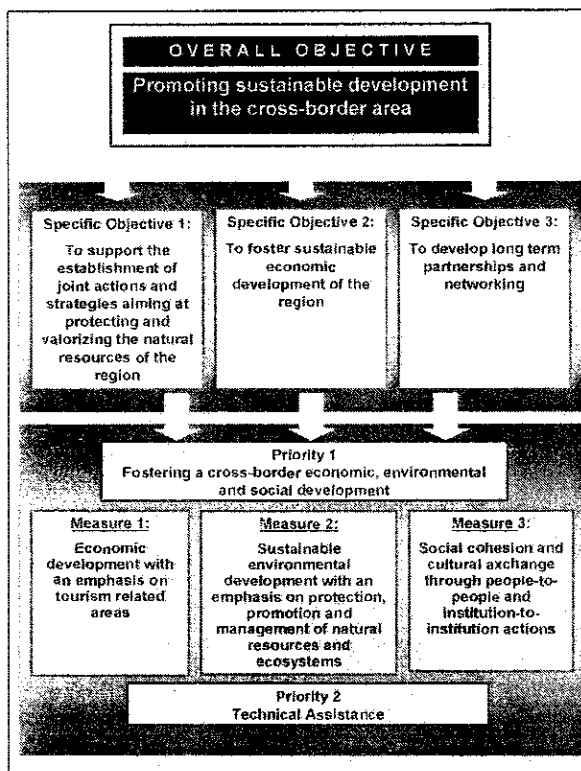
OVERALL OBJECTIVE

Promoting sustainable development in the cross-border area

Specific Objective 1:

To support the establishment of joint actions and strategies aiming at protecting and valorizing the natural resources of the region

Specific Objective 2:

To foster sustainable economic development of the region

Specific Objective 3:

To develop long term partnerships and networking

Priority 1
Fostering a cross-border economic, environmental and social development

Measure 1:

Economic development with an emphasis on tourism related areas

Measure 2:

Sustainable environmental development with an emphasis on protection, promotion and management of natural resources and ecosystems

Measure 3:

Social cohesion and cultural axchange through people-to-people and institution-to-institution actions

Priority 2
Technical Assistance